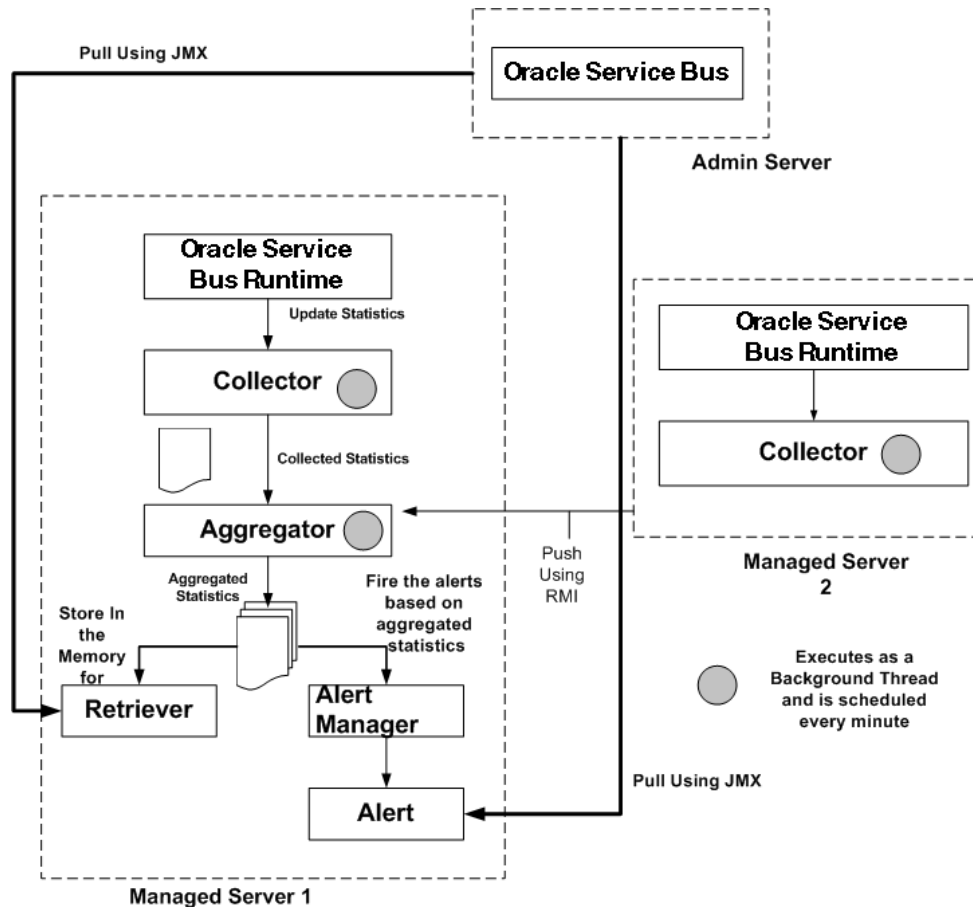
Pull Using JMX

Oracle Service Bus

Admin Server

Oracle Service Bus Runtime

Update Statistics

Collector

Collected Statistics

Aggregator

Aggregated Statistics

Store In the Memory for

Retriever

Fire the alerts based on aggregated statistics

Alert Manager

Alert

Managed Server 1

Oracle Service Bus Runtime

Collector

Push Using RMI

Managed Server 2

Executes as a Background Thread and is scheduled every minute

Pull Using JMX